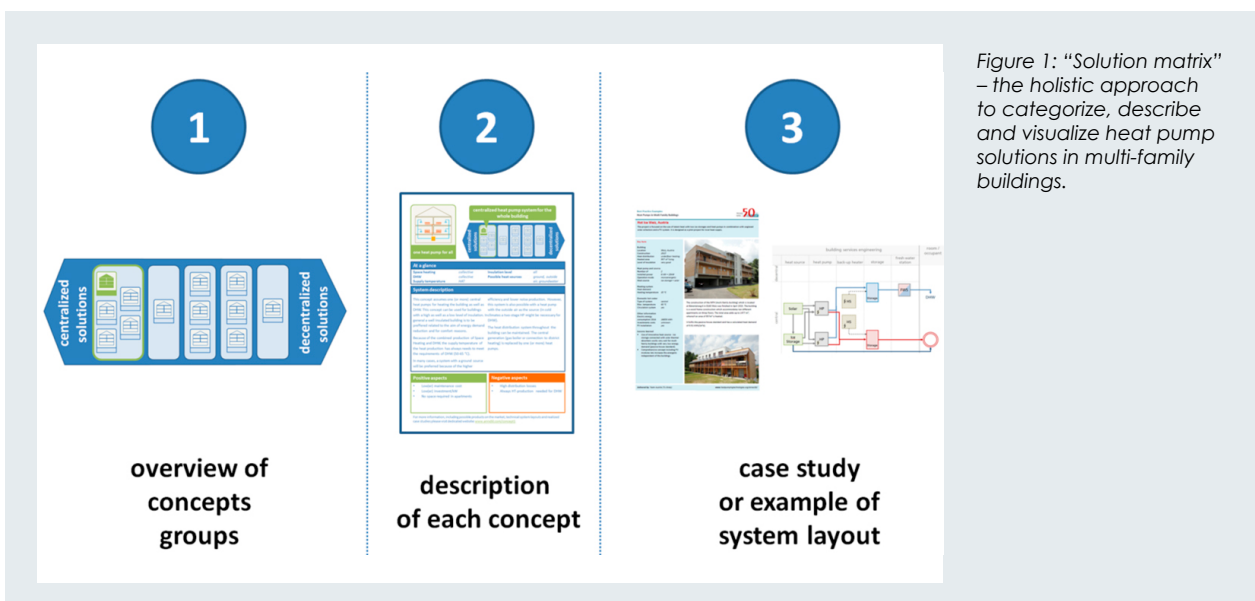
1

centralized solutions

decentralized solutions

overview of concepts groups

2

centralized heat pump system for the whole building

one heat pump for all

At a glance

System description

Positive aspects

Negative aspects

description of each concept

3

case study or example of system layout

Figure 1: "Solution matrix" – the holistic approach to categorize, describe and visualize heat pump solutions in multi-family buildings.